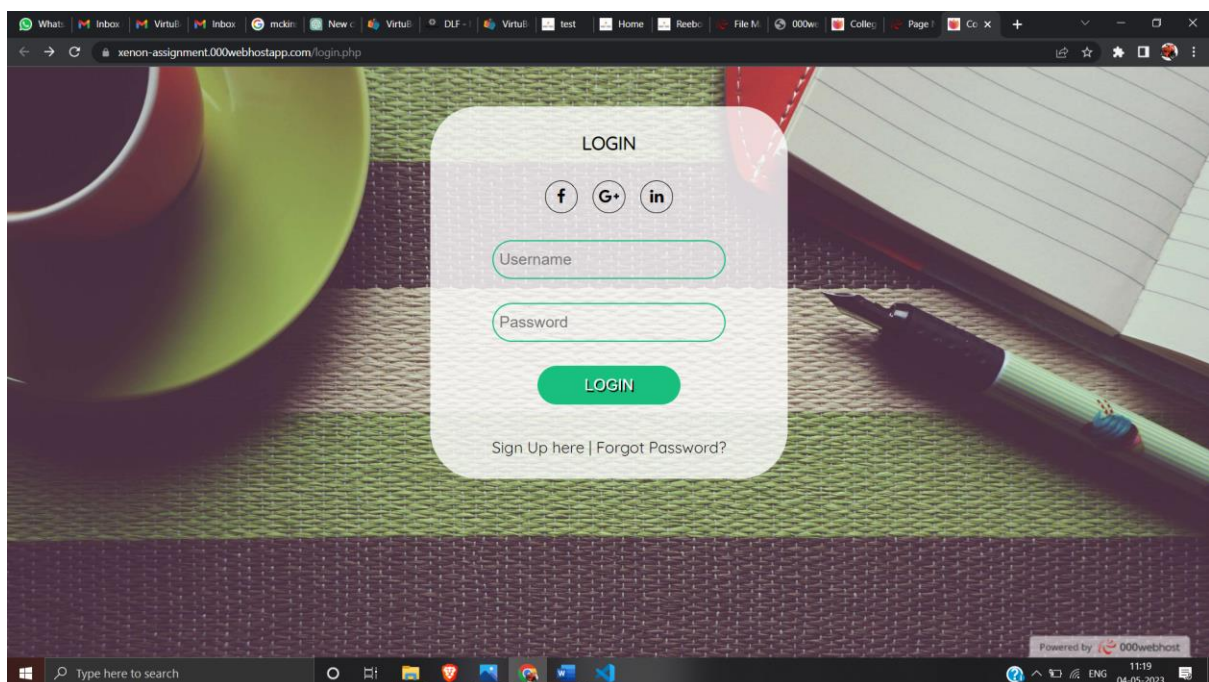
Whats | Inbox | Virtu | Inbox | mckin | New c | Virtu | DLF - | Virtu | test | Home | Reebo | File M | 000w | Colleg | Page | Co ×

xenon-assignment.000webhostapp.com/login.php

LOGIN

f G+ in

Username

Password

LOGIN

Sign Up here | Forgot Password?

Powered by 000webhost

Type here to search

ENG 11:19 04-05-2023